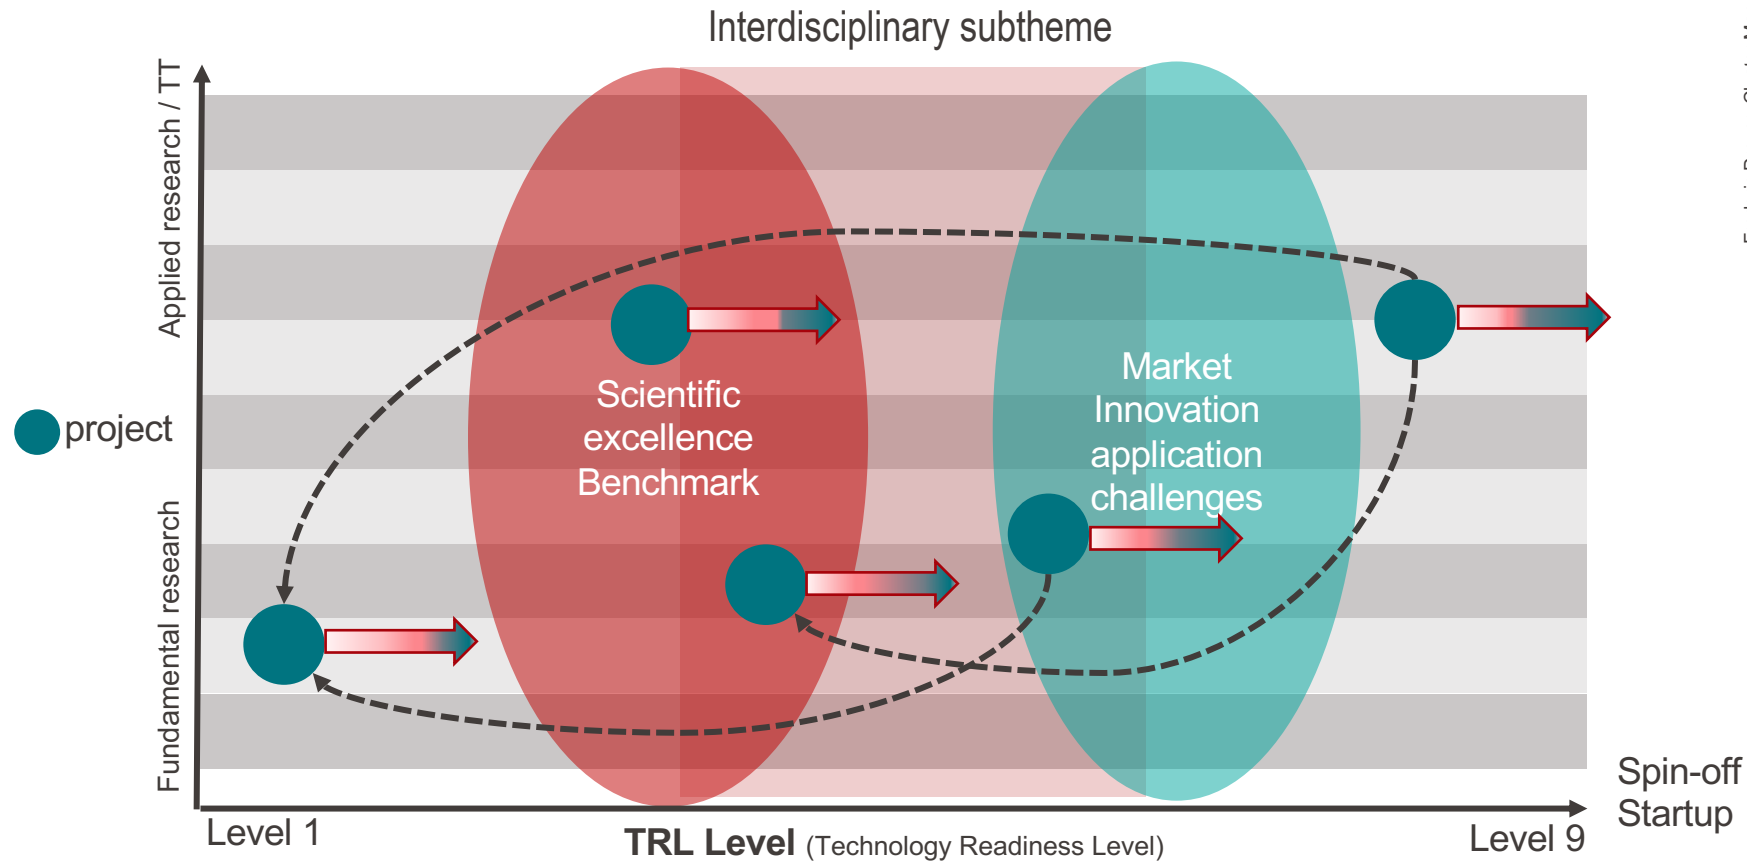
Interdisciplinary subtheme

Applied research / TT

Fundamental research

project

Scientific excellence Benchmark

Market Innovation application challenges

Spin-off Startup

Level 1

TRL Level (Technology Readiness Level)

Level 9